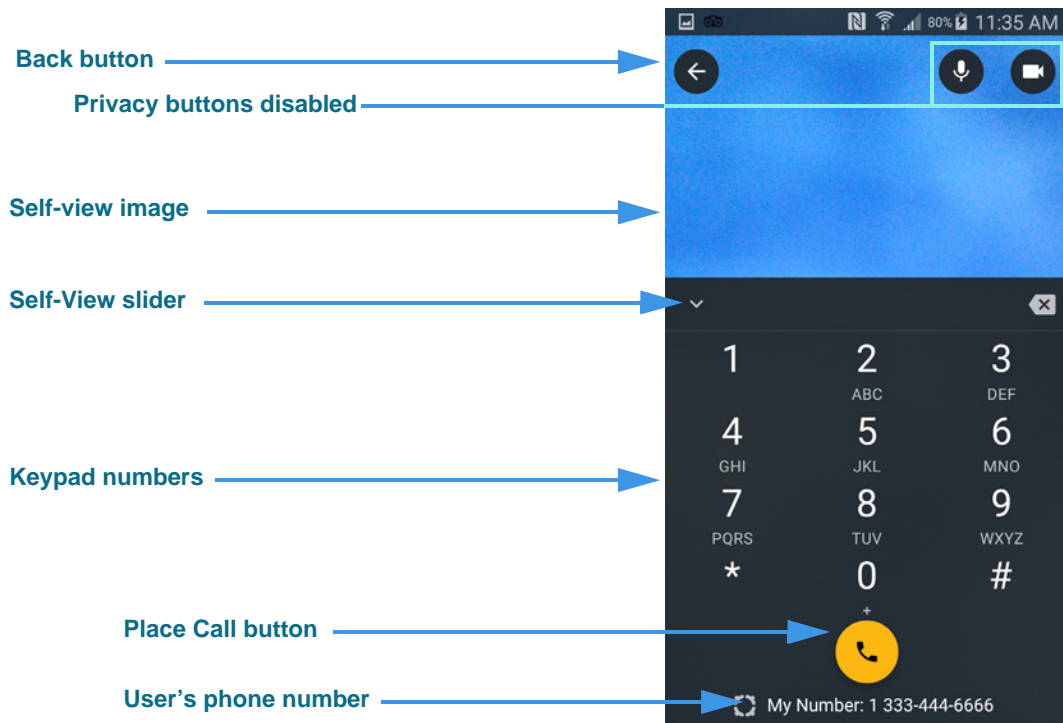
Back button

Privacy buttons disabled

Self-view image

Self-View slider

Keypad numbers

Place Call button

User’s phone number

80% 11:35 AM

1
2 ABC
3 DEF
4 GHI
5 JKL
6 MNO
7 PQRS
8 TUV
9 WXYZ
*
0 +
#

My Number: 1 333-444-6666